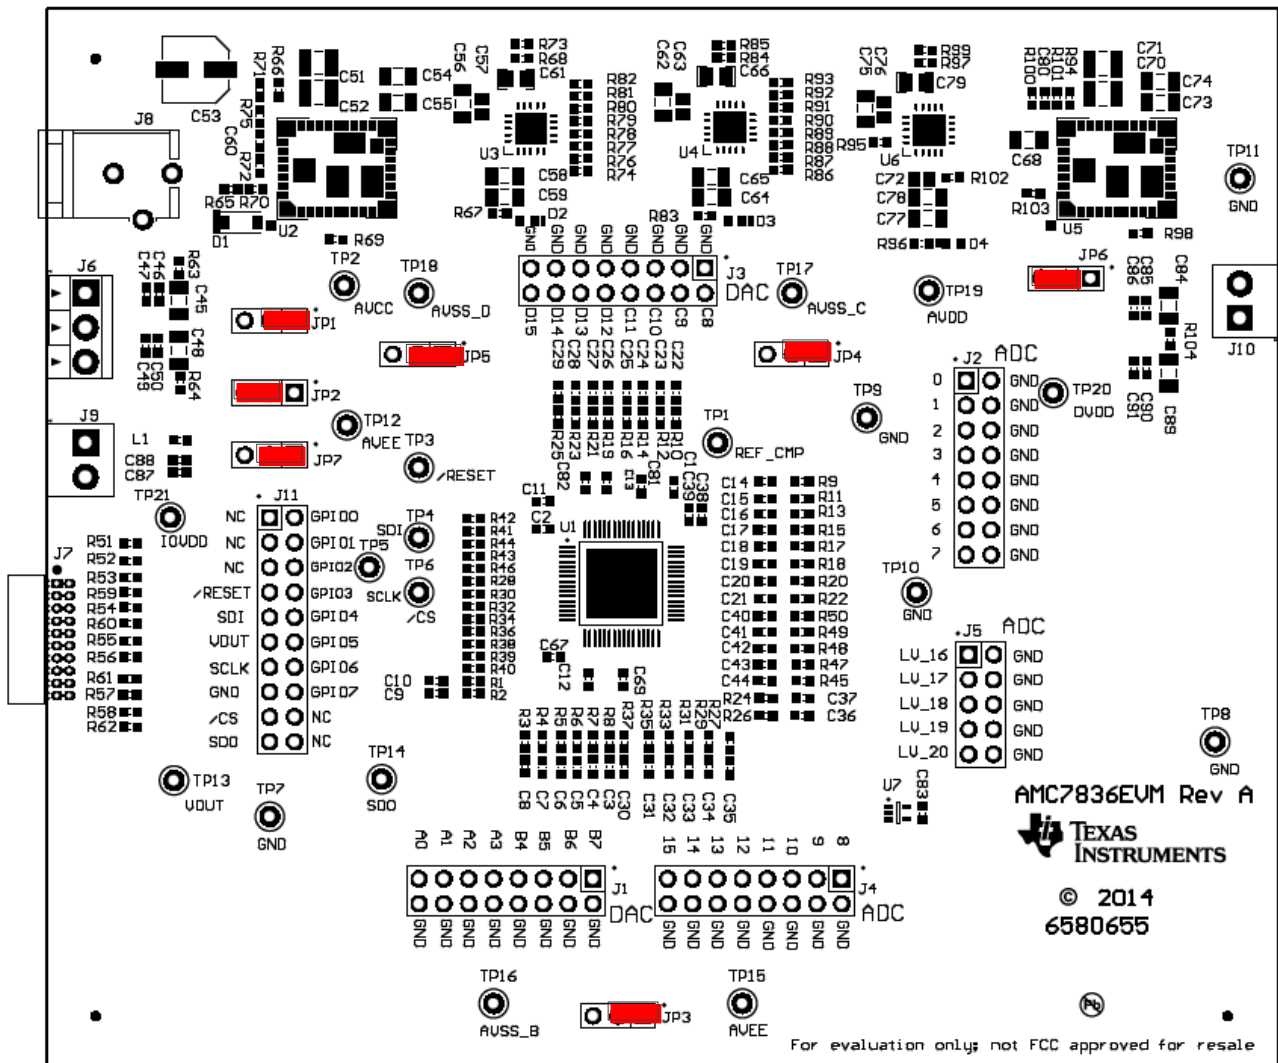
J8
C53
R66
R71
R75
C60
R72
R65 R70
D1
U2
C51
C52
C54
C55
C56
C57
R73
R68
C61
R82
R81
R80
R79
R78
R77
R76
R74
U3
C58
C59
R67
D2
C62
C63
R85
R84
C66
R93
R92
R91
R90
R89
R88
R87
R86
U4
C65
C64
R83
D3
C76
C75
R99
R97
C79
R95
U6
C72
C78
C77
R102
R96
D4
C80
R100
R101
R94
C71
C70
C74
C73
C68
R103
U5
R98
TP11
GND
R69
J6
C46
C47
R63
C45
C48
C49
C50
R64
TP2
AVCC
TP18
AVSS_D
JP1
JP5
GND GND GND GND GND GND GND GND
J3
DAC
D15 D14 D13 D12 C11 C10 C9 C8
C29 C28 C27 C26 C25 C24 C23 C22
TP17
AVSS_C
JP4
TP19
AVDD
JP6
C86
C85
C84
R104
J10
J2 ADC
0 GND
1 GND
2 GND
3 GND
4 GND
5 GND
6 GND
7 GND
TP20
DVDD
C91
C90
C89
JP2
TP12
AVEE
J9
L1
C88
C87
JP7
TP3
/RESET
R25 R23 R21 R19 R16 R14 R12 R10
C82
C13
C81
C1
C39
C38
TP1
REF_CMP
TP9
GND
TP21
IOVDD
J11
NC GPIO0
NC GPIO1
NC GPIO2
/RESET GPIO3
SDI GPIO4
VOUT GPIO5
SCLK GPIO6
GND GPIO7
/CS NC
SDO NC
TP4
SDI
TP5
TP6
SCLK
/CS
C11
C2
U1
R42
R41
R44
R43
R46
R28
R30
R32
R34
R36
R38
R39
R40
R1
R2
C10
C9
C67
C12
C69
C14 R9
C15 R11
C16 R13
C17 R15
C18 R17
C19 R18
C20 R20
C21 R22
C40 R50
C41 R49
C42 R48
C43 R47
C44 R45
R24 C37
R26 C36
TP10
GND
J5 ADC
LV_16 GND
LV_17 GND
LV_18 GND
LV_19 GND
LV_20 GND
J7
R51
R52
R53
R59
R54
R60
R55
R56
R61
R57
R58
R62
R3 R4 R5 R6 R7 R8 R37 R35 R33 R31 R29 R27
C8 C7 C6 C5 C4 C3 C30 C31 C32 C33 C34 C35
TP8
GND
TP13
VOUT
TP7
GND
TP14
SDO
U7
C83
AMC7836EVM Rev A
TEXAS INSTRUMENTS
© 2014
6580655
A0 A1 A2 A3 B4 B5 B6 B7
J1
DAC
GND GND GND GND GND GND GND GND
15 14 13 12 11 10 9 8
J4
ADC
GND GND GND GND GND GND GND GND
TP16
AVSS_B
JP3
TP15
AVEE
Pb
For evaluation only; not FCC approved for resale